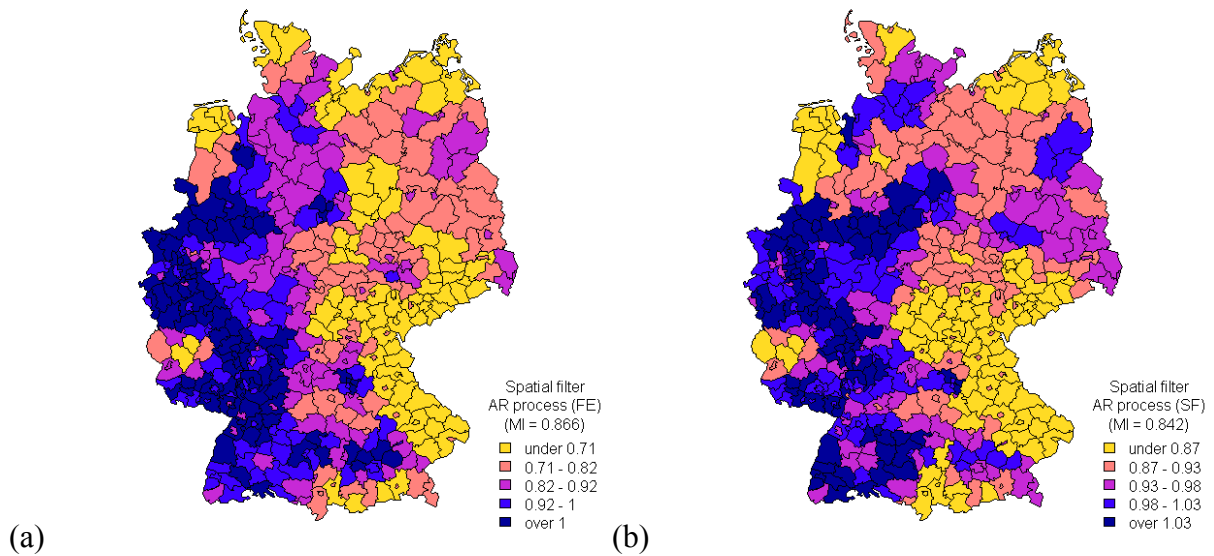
Spatial filter
AR process (FE)
(MI = 0.866)

under 0.71
0.71 - 0.82
0.82 - 0.92
0.92 - 1
over 1

(a)

Spatial filter
AR process (SF)
(MI = 0.842)

under 0.87
0.87 - 0.93
0.93 - 0.98
0.98 - 1.03
over 1.03

(b)